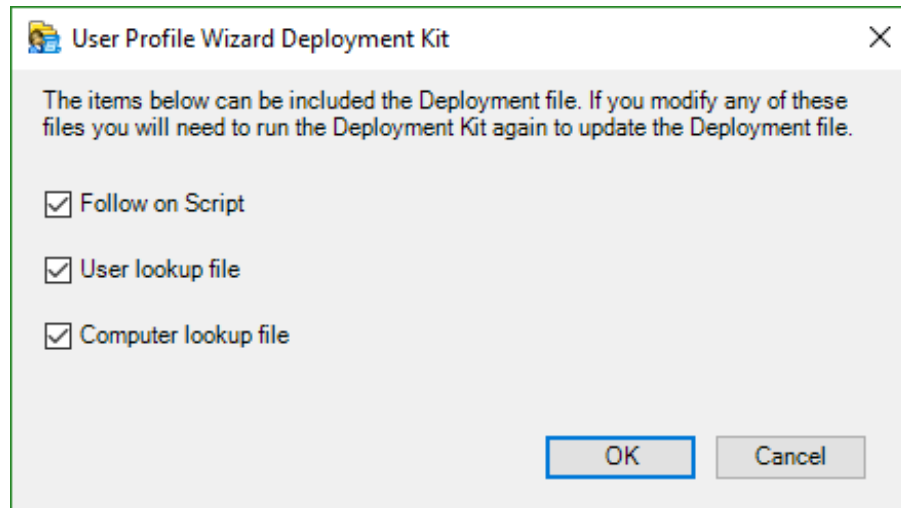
User Profile Wizard Deployment Kit

The items below can be included the Deployment file. If you modify any of these files you will need to run the Deployment Kit again to update the Deployment file.

☑ Follow on Script

☑ User lookup file

☑ Computer lookup file

OK

Cancel